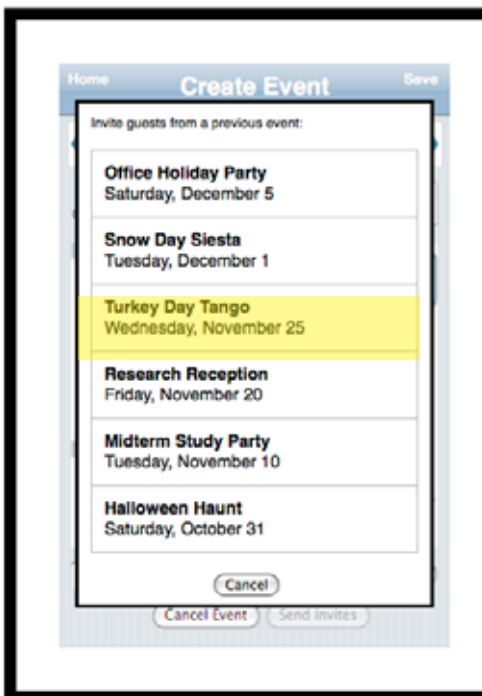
Home
Create Event
Save

Invite guests from a previous event:

Office Holiday Party
Saturday, December 5

Snow Day Siesta
Tuesday, December 1

Turkey Day Tango
Wednesday, November 25

Research Reception
Friday, November 20

Midterm Study Party
Tuesday, November 10

Halloween Haunt
Saturday, October 31

Cancel

Cancel Event
Send Invites